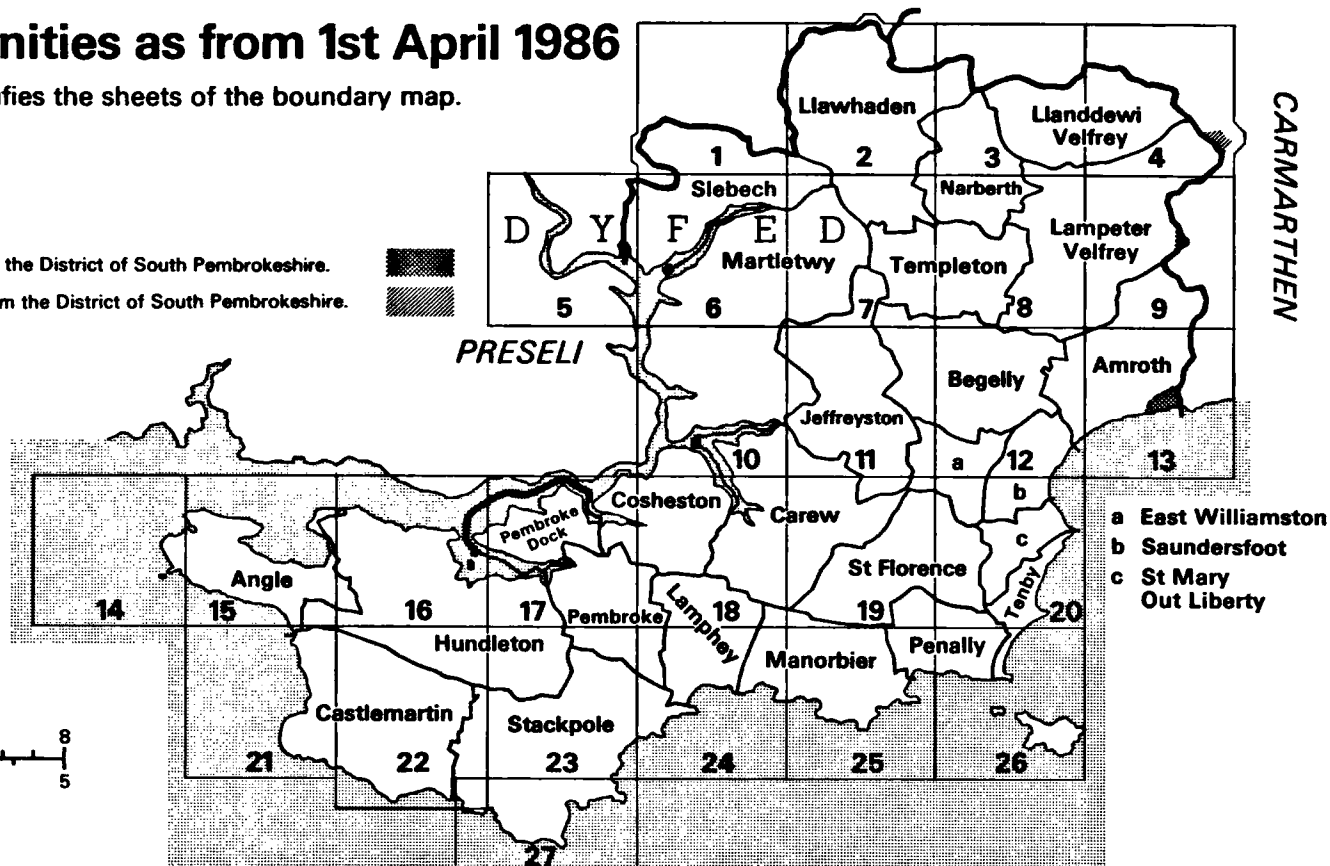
nities as from 1st April 1986

fies the sheets of the boundary map.

the District of South Pembrokeshire.

m the District of South Pembrokeshire.

CARMARTHEN

D Y F E D

PRESELI

Llawhaden

Llanddewi Velfrey

1 2 3 4

Slebech

Narberth

Lampeter Velfrey

Martletwy

Templeton

5 6 7 8 9

Begelly

Amroth

Jeffreyston

10 11 a 12 13

b

Cosheston

Carew

Pembroke Dock

c

Angle

St Florence

Tenby

14 15 16 17 18 19 20

Pembroke

Lamphey

Hundleton

Manorbier

Penally

Castlemartin

Stackpole

21 22 23 24 25 26

27

a East Williamston
b Saundersfoot
c St Mary Out Liberty

8
5